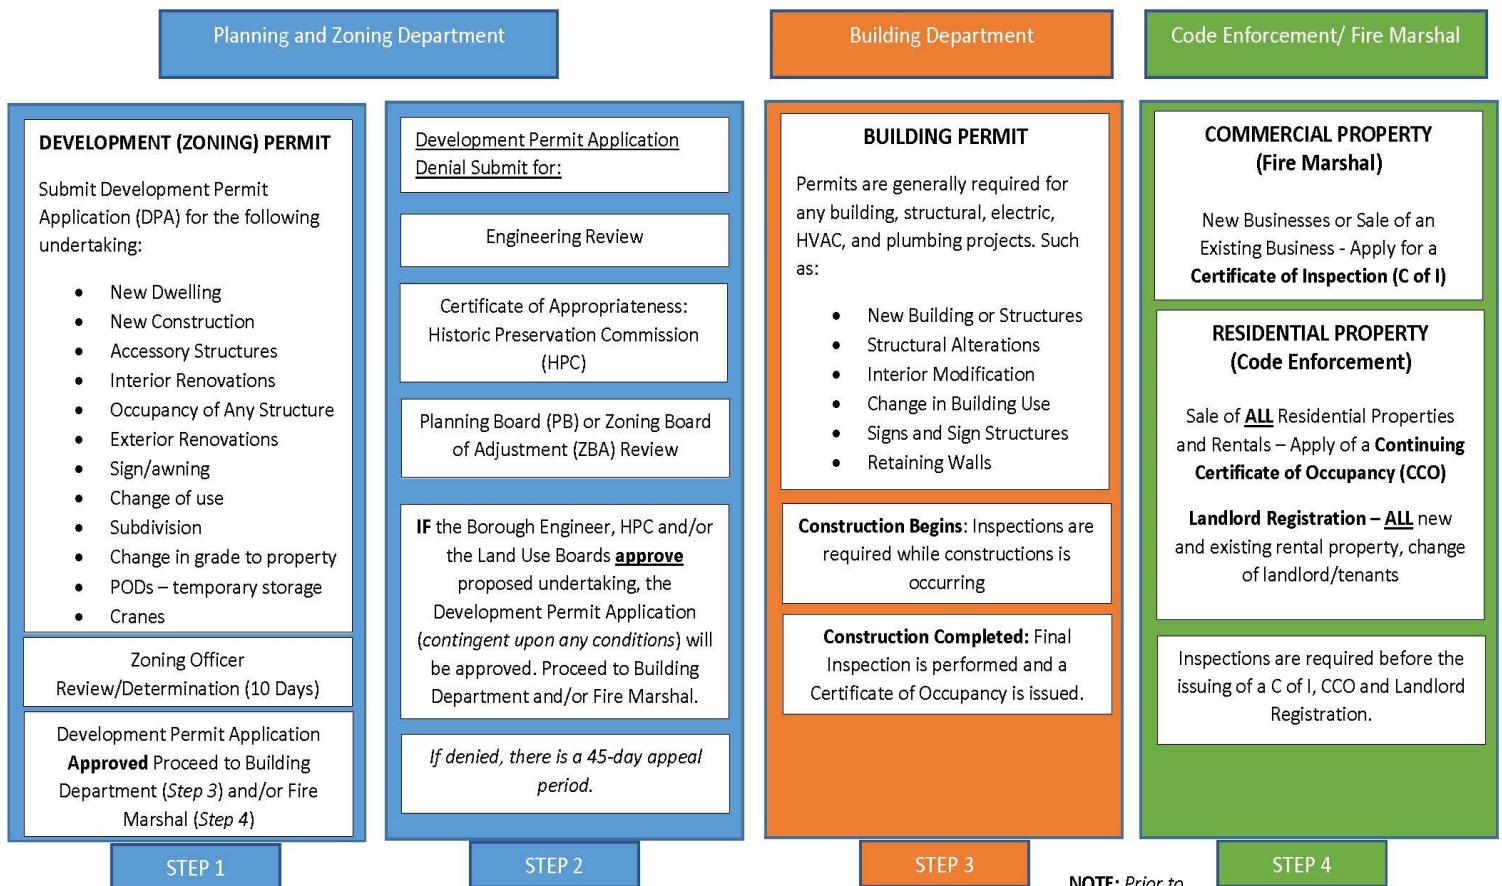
Planning and Zoning Department

Building Department

Code Enforcement/ Fire Marshal

**DEVELOPMENT (ZONING) PERMIT**

Submit Development Permit Application (DPA) for the following undertaking:

- New Dwelling
- New Construction
- Accessory Structures
- Interior Renovations
- Occupancy of Any Structure
- Exterior Renovations
- Sign/awning
- Change of use
- Subdivision
- Change in grade to property
- PODs – temporary storage
- Cranes

Zoning Officer Review/Determination (10 Days)

Development Permit Application **Approved** Proceed to Building Department (*Step 3*) and/or Fire Marshal (*Step 4*)

STEP 1

Development Permit Application Denial Submit for:

Engineering Review

Certificate of Appropriateness: Historic Preservation Commission (HPC)

Planning Board (PB) or Zoning Board of Adjustment (ZBA) Review

**IF** the Borough Engineer, HPC and/or the Land Use Boards **approve** proposed undertaking, the Development Permit Application (*contingent upon any conditions*) will be approved. Proceed to Building Department and/or Fire Marshal.

*If denied, there is a 45-day appeal period.*

STEP 2

**BUILDING PERMIT**

Permits are generally required for any building, structural, electric, HVAC, and plumbing projects. Such as:

- New Building or Structures
- Structural Alterations
- Interior Modification
- Change in Building Use
- Signs and Sign Structures
- Retaining Walls

**Construction Begins**: Inspections are required while constructions is occurring

**Construction Completed:** Final Inspection is performed and a Certificate of Occupancy is issued.

STEP 3

NOTE: *Prior to*

**COMMERCIAL PROPERTY (Fire Marshal)**

New Businesses or Sale of an Existing Business - Apply for a **Certificate of Inspection (C of I)**

**RESIDENTIAL PROPERTY (Code Enforcement)**

Sale of **ALL** Residential Properties and Rentals – Apply of a **Continuing Certificate of Occupancy (CCO)**

**Landlord Registration – ALL** new and existing rental property, change of landlord/tenants

Inspections are required before the issuing of a C of I, CCO and Landlord Registration.

STEP 4